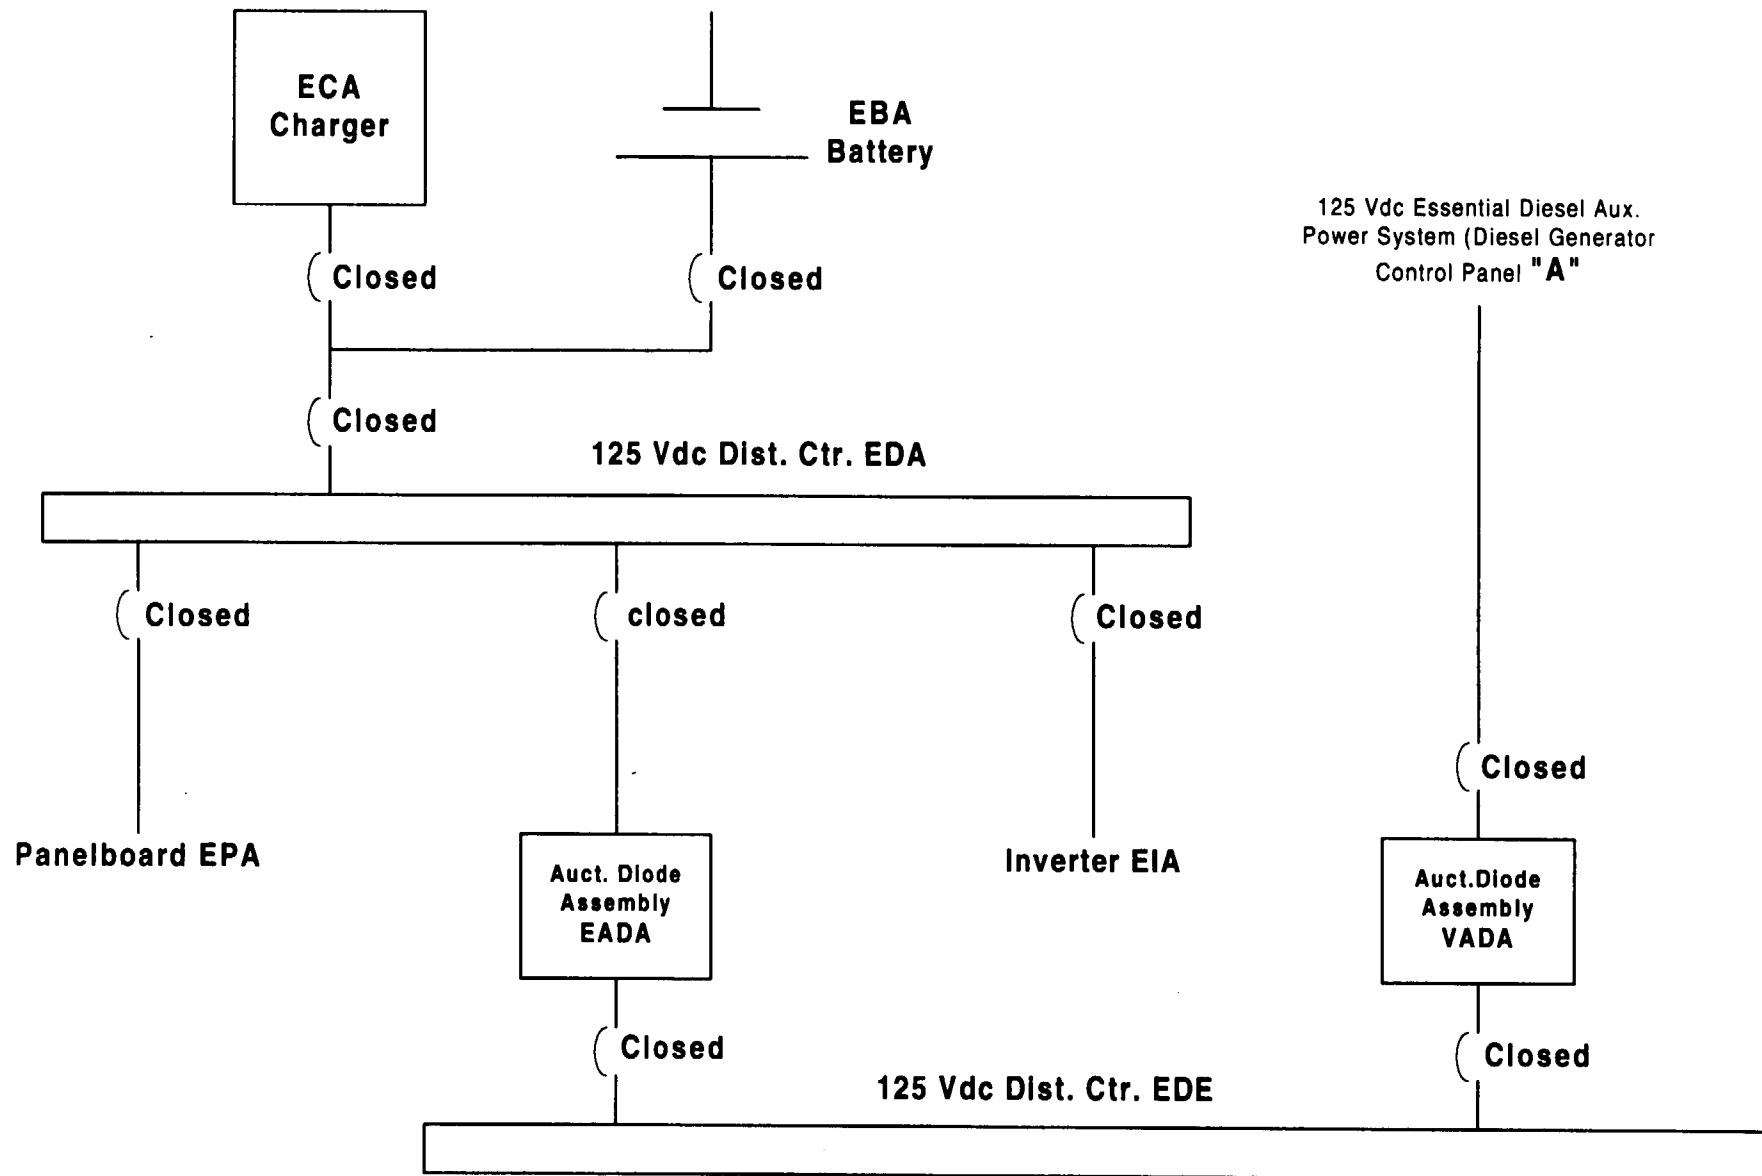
ECA
Charger

EBA
Battery

Closed

Closed

125 Vdc Essential Diesel Aux. Power System (Diesel Generator Control Panel "A"

Closed

125 Vdc Dist. Ctr. EDA

Closed

closed

Closed

Closed

Panelboard EPA

Auct. Diode
Assembly
EADA

Inverter EIA

Auct.Diode
Assembly
VADA

Closed

Closed

125 Vdc Dist. Ctr. EDE